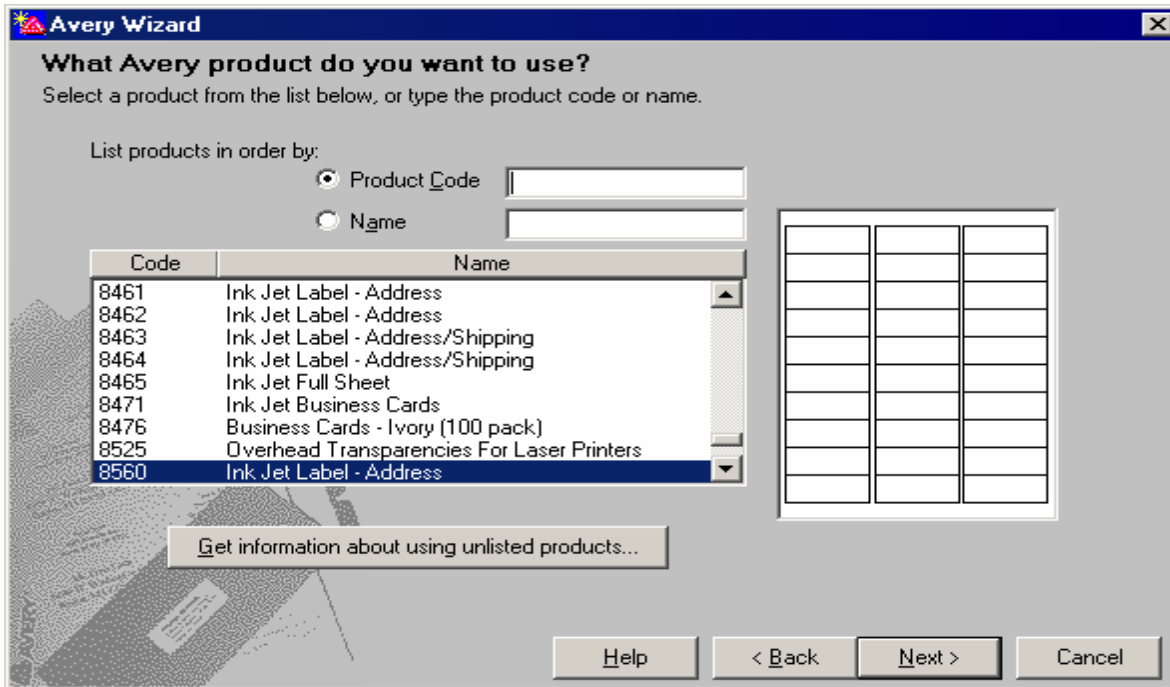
Avery Wizard

What Avery product do you want to use?

Select a product from the list below, or type the product code or name.

List products in order by:

Product Code

Name

| Code | Name |
|---|---|
| 8461 | Ink Jet Label - Address |
| 8462 | Ink Jet Label - Address |
| 8463 | Ink Jet Label - Address/Shipping |
| 8464 | Ink Jet Label - Address/Shipping |
| 8465 | Ink Jet Full Sheet |
| 8471 | Ink Jet Business Cards |
| 8476 | Business Cards - Ivory (100 pack) |
| 8525 | Overhead Transparencies For Laser Printers |
| 8560 | Ink Jet Label - Address |

Get information about using unlisted products...

Help

< Back

Next >

Cancel